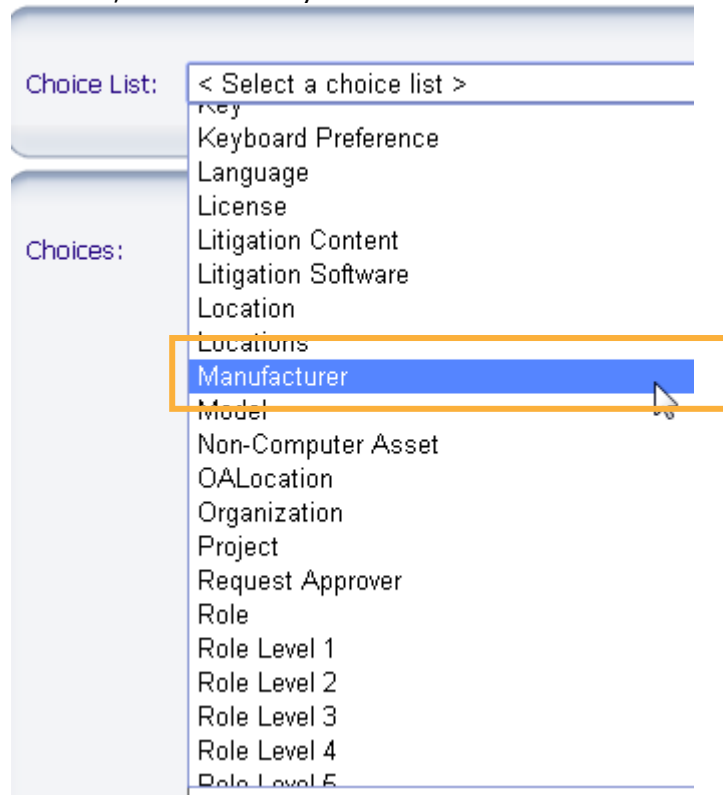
Choice List: < Select a choice list >
Key
Keyboard Preference
Language
License
Litigation Content
Litigation Software
Location
Locations
Manufacturer
Model
Non-Computer Asset
OALocation
Organization
Project
Request Approver
Role
Role Level 1
Role Level 2
Role Level 3
Role Level 4
Role Level 5

Choices: